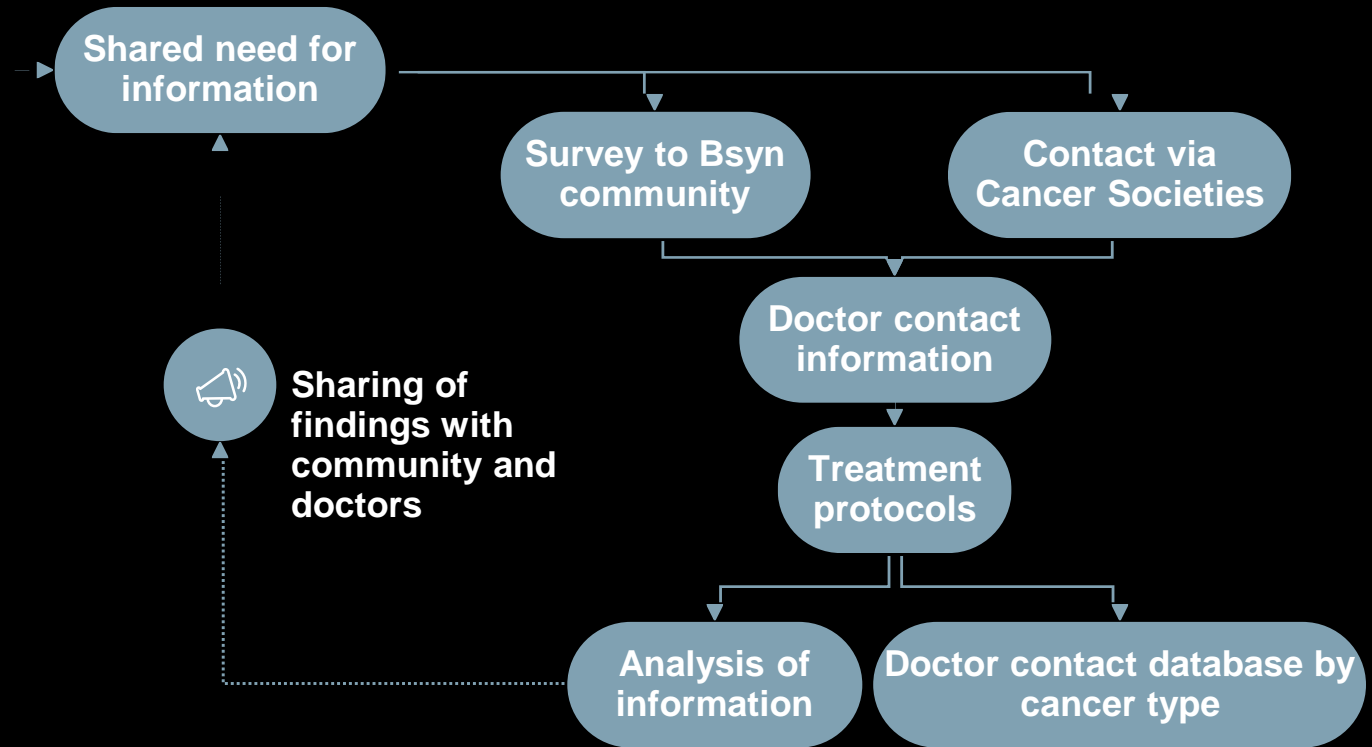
Shared need for information

Survey to Bsyn community

Contact via Cancer Societies

Doctor contact information

Treatment protocols

Sharing of findings with community and doctors

Analysis of information

Doctor contact database by cancer type